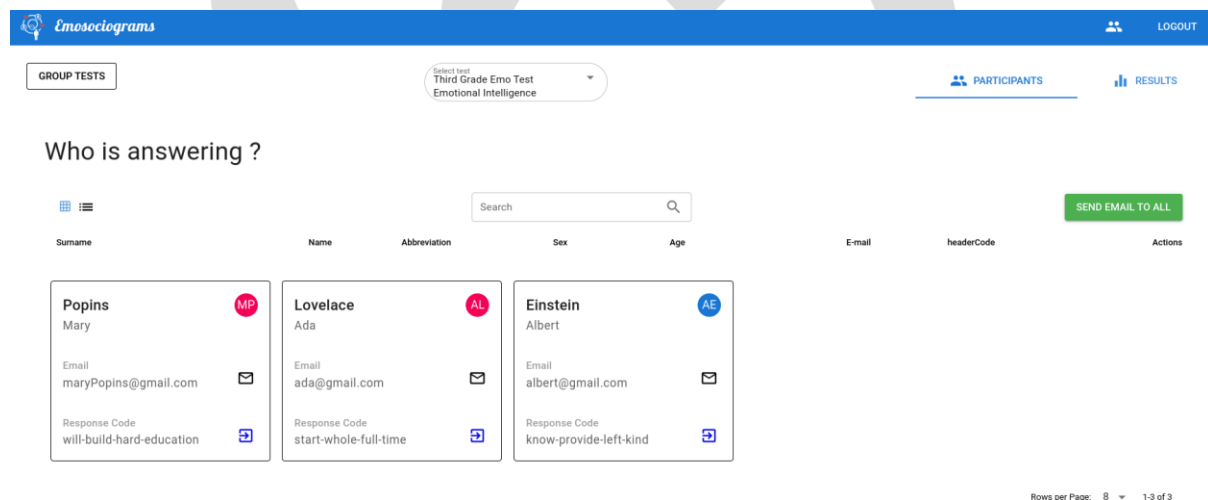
Emosociograms

LOGOUT

GROUP TESTS

Select test
Third Grade Emo Test
Emotional Intelligence

PARTICIPANTS

RESULTS

Who is answering ?

Search

SEND EMAIL TO ALL

| Surname | Name | Abbreviation | Sex | Age | E-mail | headerCode | Actions |
|---|---|---|---|---|---|---|---|

Popins
MP
Mary
Email
maryPopins@gmail.com
Response Code
will-build-hard-education

Lovelace
AL
Ada
Email
ada@gmail.com
Response Code
start-whole-full-time

Einstein
AE
Albert
Email
albert@gmail.com
Response Code
know-provide-left-kind

Rows per Page: 8 1-3 of 3